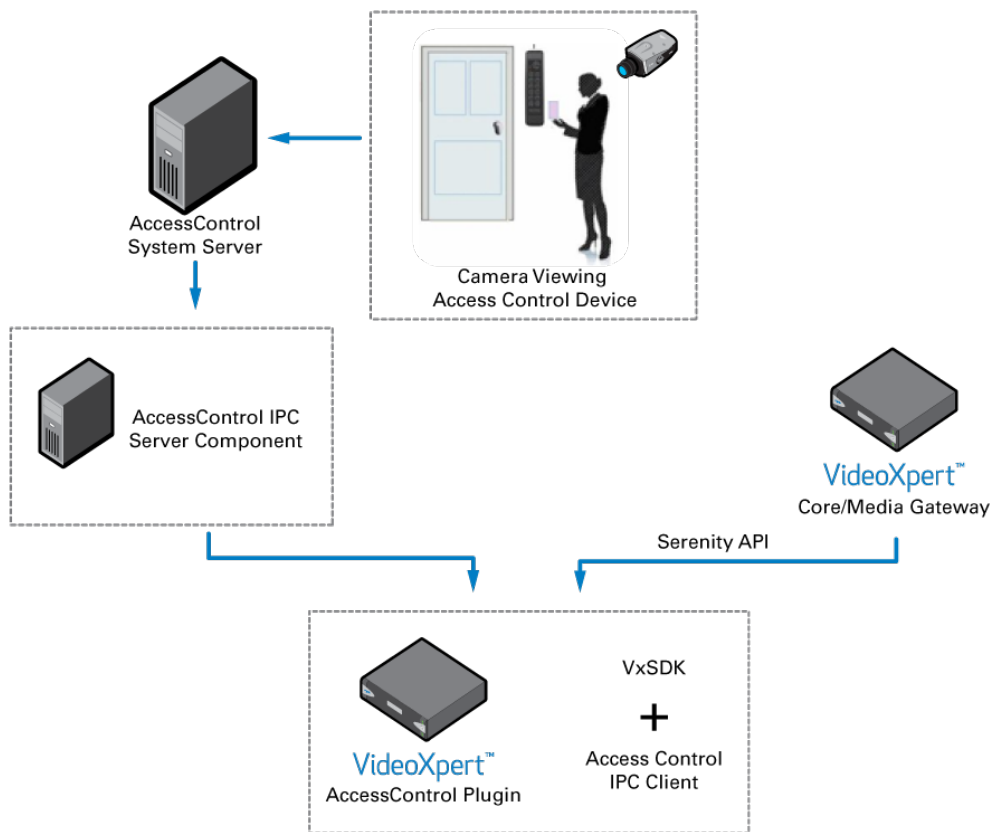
AccessControl System Server

Camera Viewing Access Control Device

AccessControl IPC Server Component

VideoXpert™ Core/Media Gateway

Serenity API

VideoXpert™ AccessControl Plugin

VxSDK
+
Access Control IPC Client